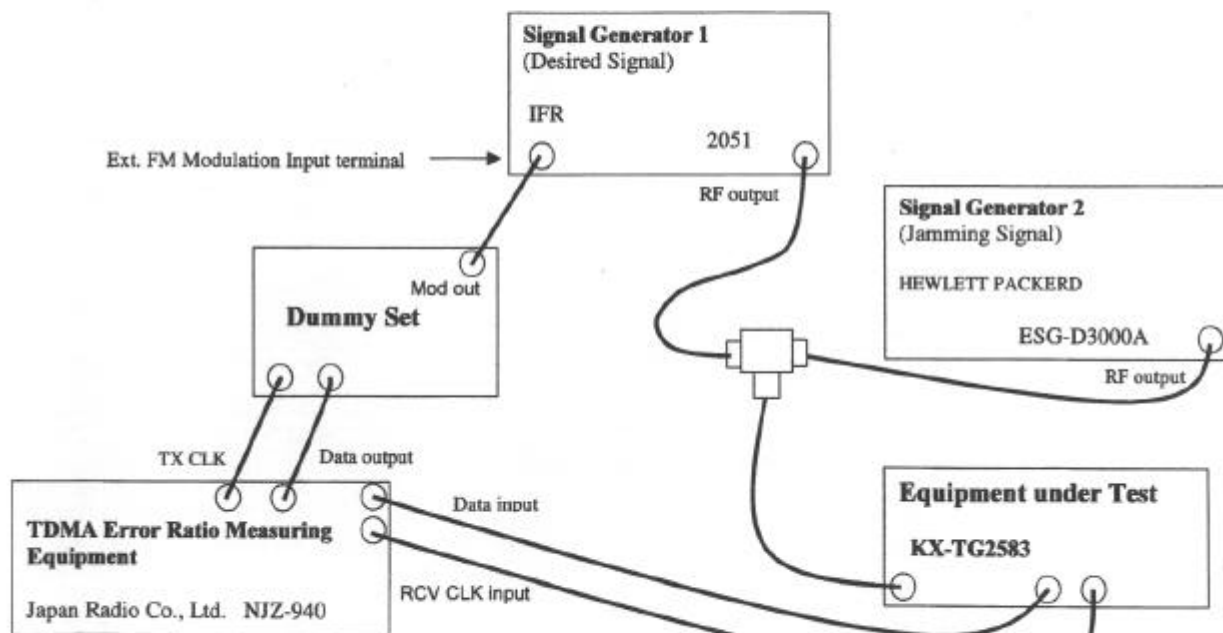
Signal Generator 1
(Desired Signal)

IFR

2051

Ext. FM Modulation Input terminal

RF output

Signal Generator 2
(Jamming Signal)

HEWLETT PACKERD

ESG-D3000A

RF output

Mod out

Dummy Set

TX CLK

Data output

Data input

TDMA Error Ratio Measuring Equipment

Japan Radio Co., Ltd. NJZ-940

RCV CLK Input

Equipment under Test

KX-TG2583